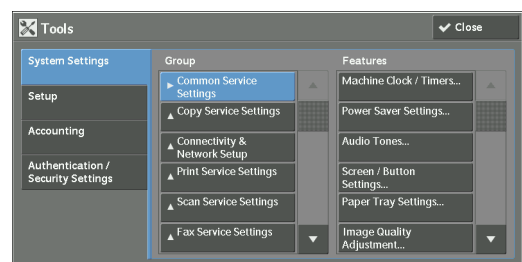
Tools

Close

System Settings

Setup

Accounting

Authentication / Security Settings

Group

Common Service Settings

Copy Service Settings

Connectivity & Network Setup

Print Service Settings

Scan Service Settings

Fax Service Settings

Features

Machine Clock / Timers...

Power Saver Settings...

Audio Tones...

Screen / Button Settings...

Paper Tray Settings...

Image Quality Adjustment...